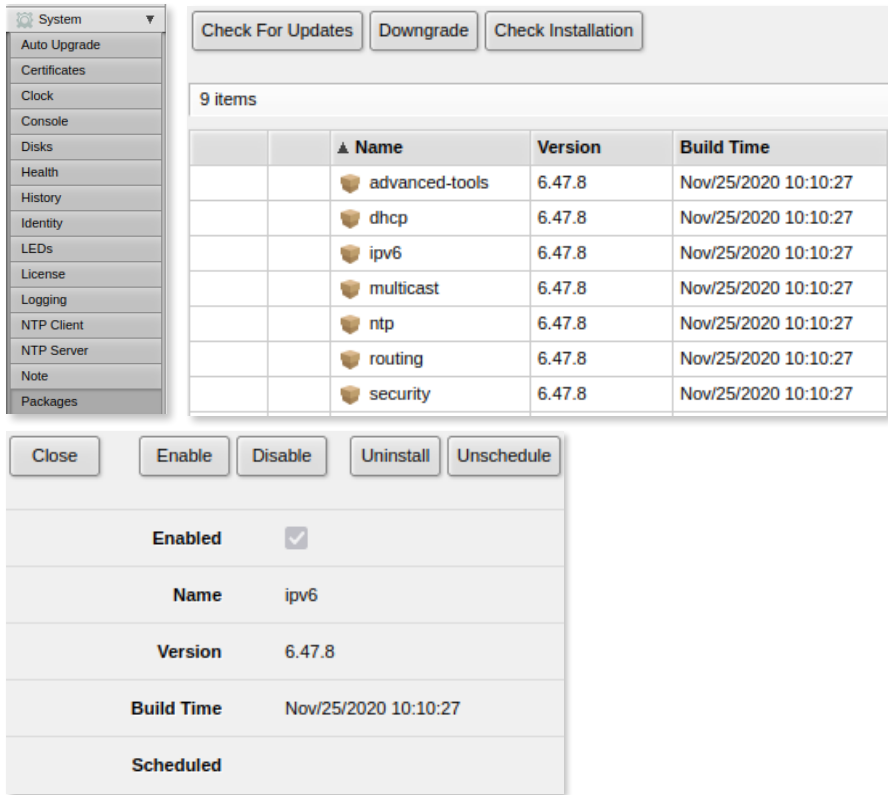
System

Auto Upgrade
Certificates
Clock
Console
Disks
Health
History
Identity
LEDs
License
Logging
NTP Client
NTP Server
Note
Packages

Check For Updates
Downgrade
Check Installation

9 items

| | | ▲ Name | Version | Build Time |
|---|---|---|---|---|
| | | advanced-tools | 6.47.8 | Nov/25/2020 10:10:27 |
| | | dhcp | 6.47.8 | Nov/25/2020 10:10:27 |
| | | ipv6 | 6.47.8 | Nov/25/2020 10:10:27 |
| | | multicast | 6.47.8 | Nov/25/2020 10:10:27 |
| | | ntp | 6.47.8 | Nov/25/2020 10:10:27 |
| | | routing | 6.47.8 | Nov/25/2020 10:10:27 |
| | | security | 6.47.8 | Nov/25/2020 10:10:27 |

Close
Enable
Disable
Uninstall
Unschedule

Enabled

Name ipv6

Version 6.47.8

Build Time Nov/25/2020 10:10:27

Scheduled